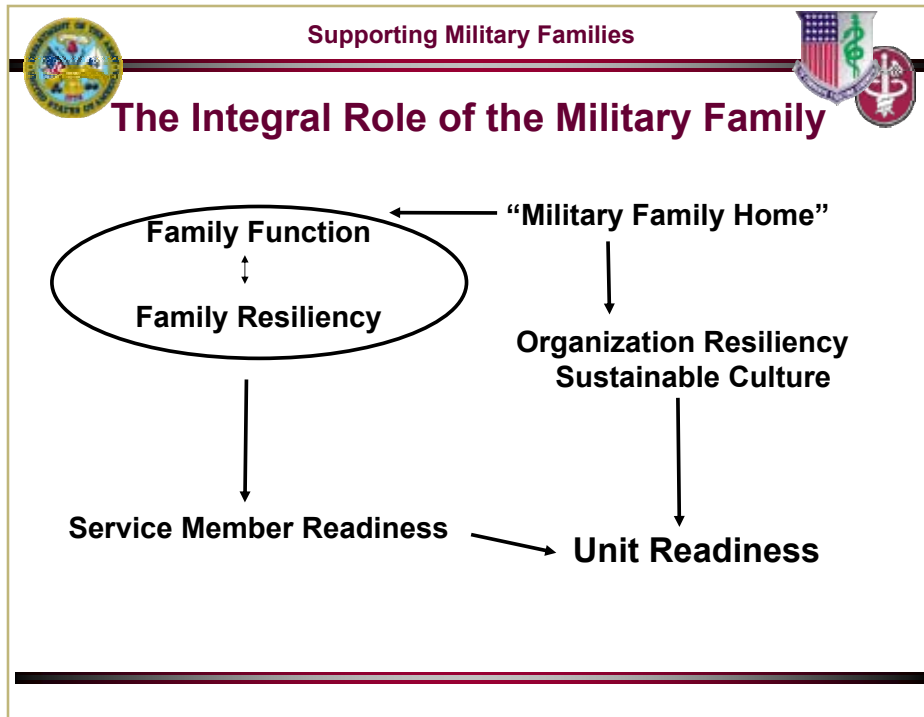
Supporting Military Families

The Integral Role of the Military Family

Family Function

Family Resiliency

“Military Family Home”

Organization Resiliency
Sustainable Culture

Service Member Readiness

Unit Readiness